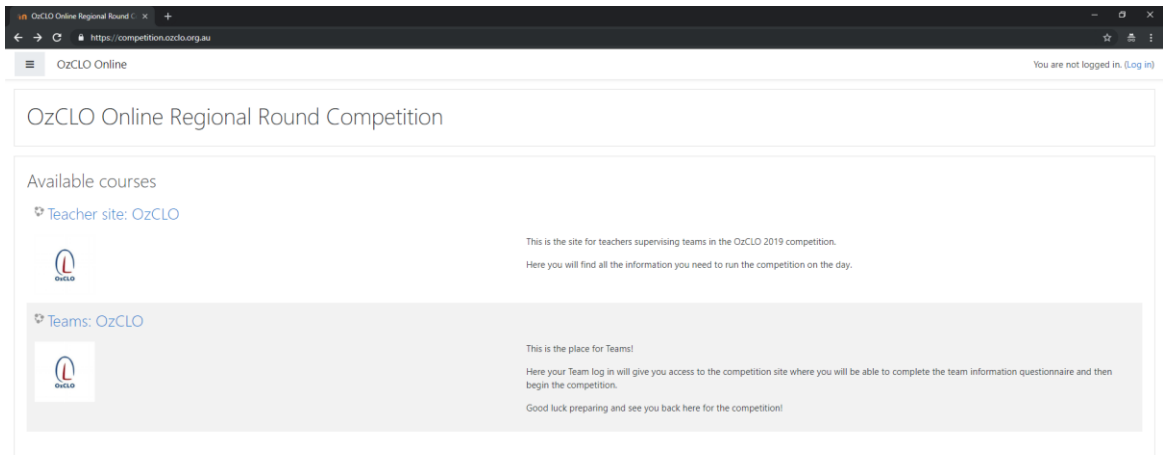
OzCLO Online Regional Round C ×
https://competition.ozclo.org.au
OzCLO Online
You are not logged in. (Log in)

OzCLO Online Regional Round Competition

Available courses

Teacher site: OzCLO

OzCLO

This is the site for teachers supervising teams in the OzCLO 2019 competition.

Here you will find all the information you need to run the competition on the day.

Teams: OzCLO

OzCLO

This is the place for Teams!

Here your Team log in will give you access to the competition site where you will be able to complete the team information questionnaire and then begin the competition.

Good luck preparing and see you back here for the competition!